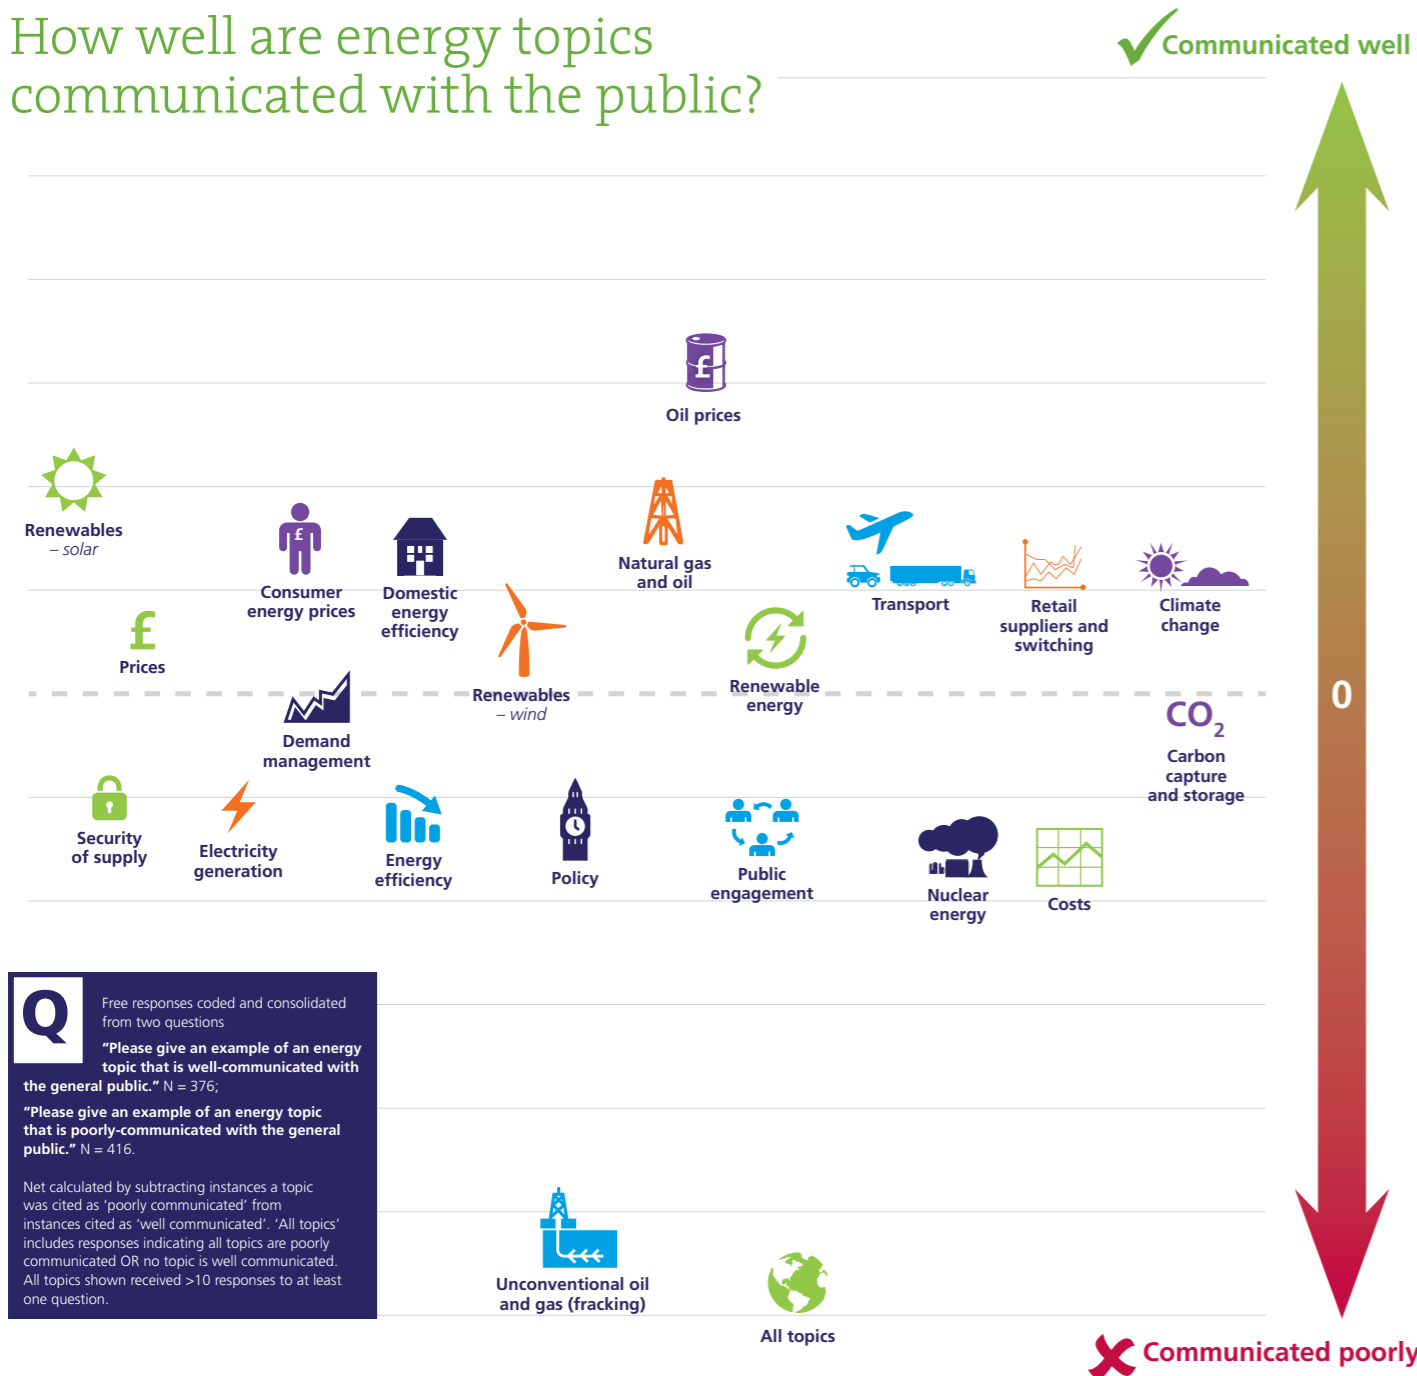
How well are energy topics communicated with the public?

Communicated well

Oil prices

Renewables – solar

Consumer energy prices

Domestic energy efficiency

Natural gas and oil

Transport

Retail suppliers and switching

Climate change

Prices

Renewables – wind

Renewable energy

0

Demand management

$CO_2$

Carbon capture and storage

Security of supply

Electricity generation

Energy efficiency

Policy

Public engagement

Nuclear energy

Costs

Q

Free responses coded and consolidated from two questions

"Please give an example of an energy topic that is well-communicated with the general public." N = 376;

"Please give an example of an energy topic that is poorly-communicated with the general public." N = 416.

Net calculated by subtracting instances a topic was cited as 'poorly communicated' from instances cited as 'well communicated'. 'All topics' includes responses indicating all topics are poorly communicated OR no topic is well communicated. All topics shown received >10 responses to at least one question.

Unconventional oil and gas (fracking)

All topics

Communicated poorly